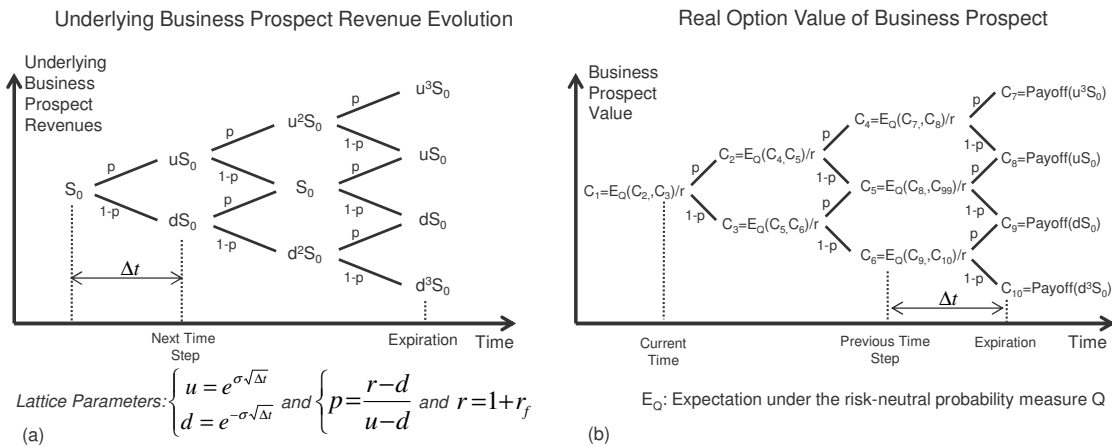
Underlying Business Prospect Revenue Evolution

Underlying Business Prospect Revenues

$S_0$
p
1-p
$uS_0$
$dS_0$
p
1-p
p
1-p
$u^2S_0$
$S_0$
$d^2S_0$
p
1-p
p
1-p
p
1-p
$u^3S_0$
$uS_0$
$dS_0$
$d^3S_0$

$\Delta t$

Next Time Step
Expiration
Time

Lattice Parameters: $\begin{cases} u = e^{\sigma\sqrt{\Delta t}} \\ d = e^{-\sigma\sqrt{\Delta t}} \end{cases}$ and $\left\{ p = \frac{r-d}{u-d} \right.$ and $r = 1 + r_f$

(a)

Real Option Value of Business Prospect

Business Prospect Value

$C_1$=$E_Q$($C_2$,$C_3$)/r
p
1-p
$C_2$=$E_Q$($C_4$,$C_5$)/r
$C_3$=$E_Q$($C_5$,$C_6$)/r
p
1-p
p
1-p
$C_4$=$E_Q$($C_7$,$C_8$)/r
$C_5$=$E_Q$($C_8$,$C_{99}$)/r
$C_6$=$E_Q$($C_9$,$C_{10}$)/r
p
1-p
p
1-p
p
1-p
$C_7$=Payoff($u^3S_0$)
$C_8$=Payoff($uS_0$)
$C_9$=Payoff($dS_0$)
$C_{10}$=Payoff($d^3S_0$)

$\Delta t$

Current Time
Previous Time Step
Expiration
Time

$E_Q$: Expectation under the risk-neutral probability measure Q

(b)